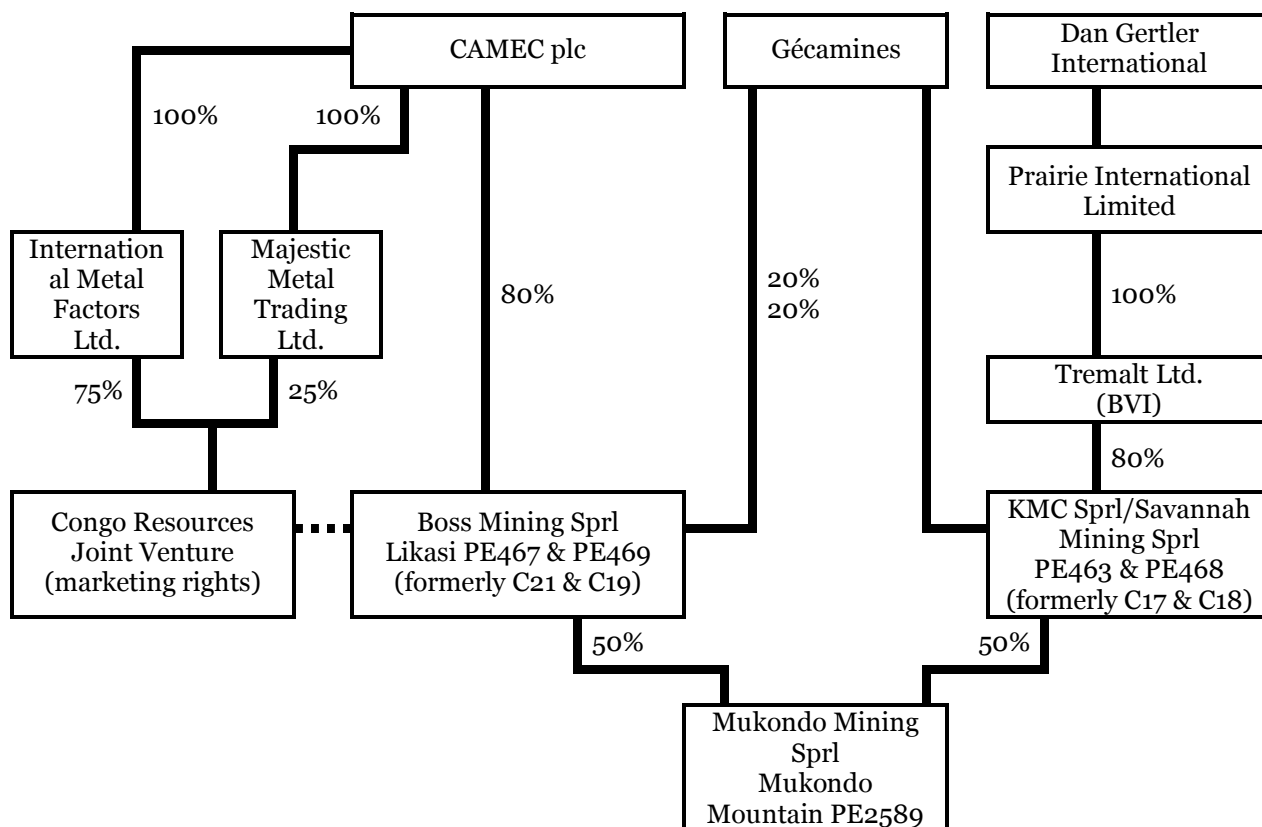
CAMEC plc

Gécamines

Dan Gertler International

100%

100%

Prairie International Limited

International Metal Factors Ltd.

Majestic Metal Trading Ltd.

80%

20%
20%

100%

75%

25%

Tremalt Ltd. (BVI)

80%

Congo Resources Joint Venture (marketing rights)

Boss Mining Sprl Likasi PE467 & PE469 (formerly C21 & C19)

KMC Sprl/Savannah Mining Sprl PE463 & PE468 (formerly C17 & C18)

50%

50%

Mukondo Mining Sprl Mukondo Mountain PE2589